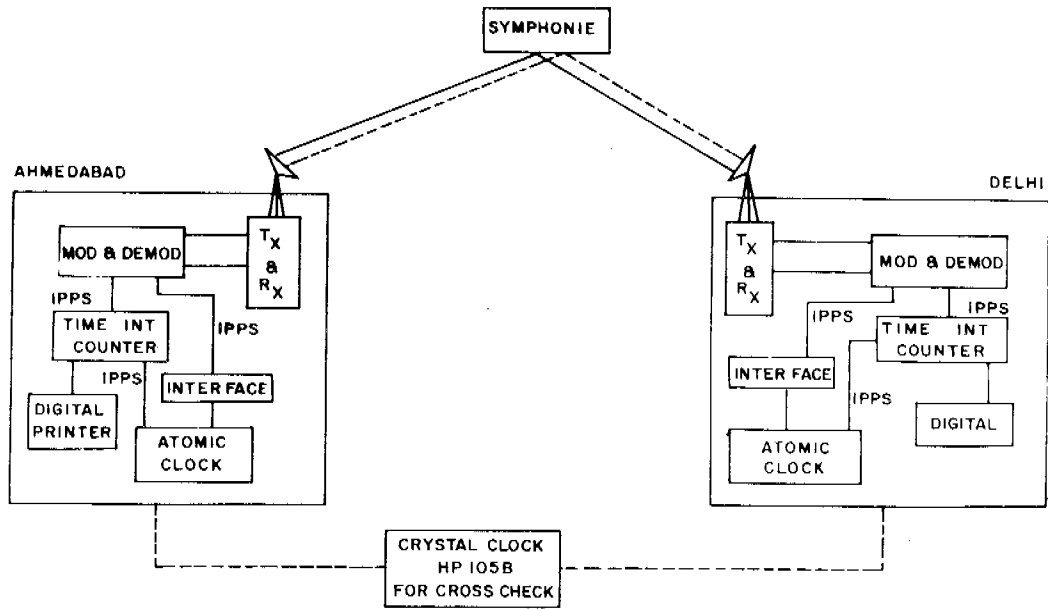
SYMPHONIE

AHMEDABAD

MOD & DEMOD

$T_X$ & $R_X$

IPPS

TIME INT COUNTER

IPPS

IPPS

INTER FACE

DIGITAL PRINTER

ATOMIC CLOCK

DELHI

$T_X$ & $R_X$

MOD & DEMOD

IPPS

IPPS

TIME INT COUNTER

INTER FACE

IPPS

DIGITAL

ATOMIC CLOCK

CRYSTAL CLOCK HP 105B FOR CROSS CHECK